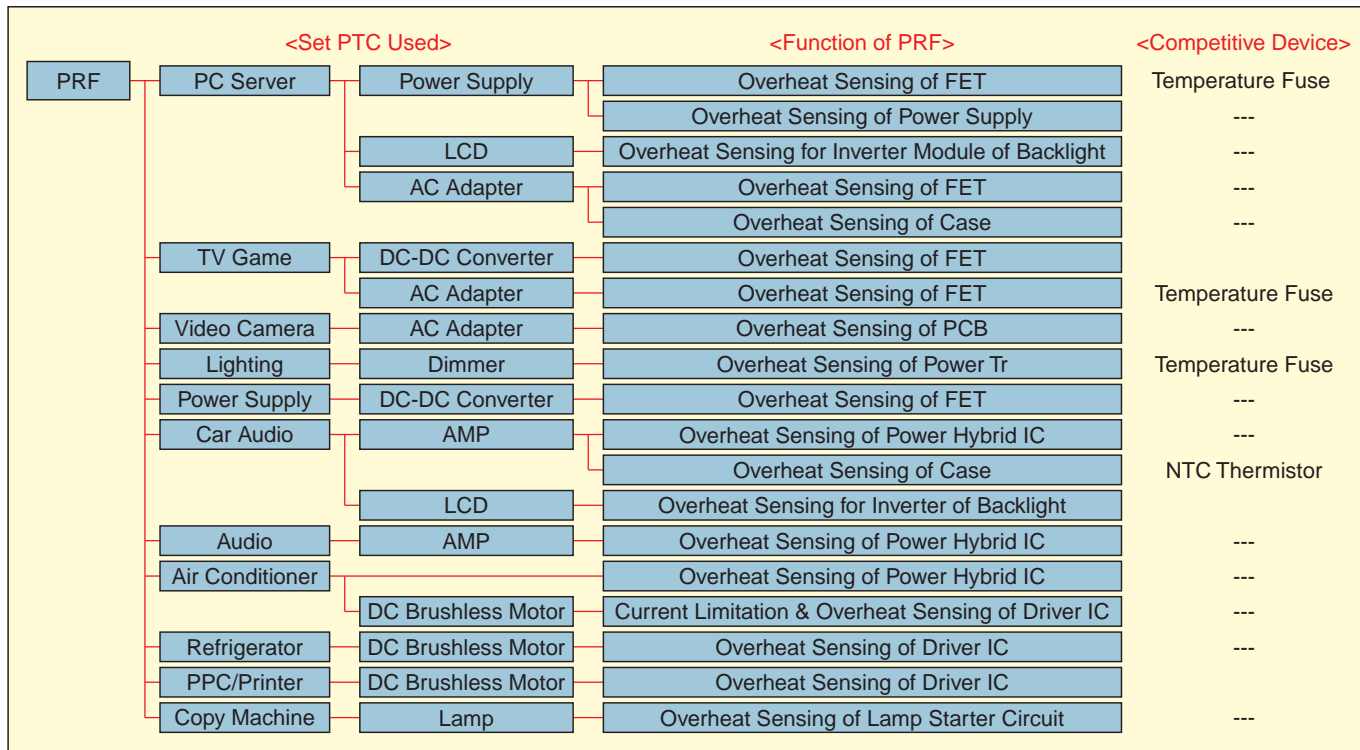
<Set PTC Used> <Function of PRF> <Competitive Device>

PRF

PC Server
Power Supply
Overheat Sensing of FET
Temperature Fuse
Overheat Sensing of Power Supply
---
LCD
Overheat Sensing for Inverter Module of Backlight
---
AC Adapter
Overheat Sensing of FET
---
Overheat Sensing of Case
---

TV Game
DC-DC Converter
Overheat Sensing of FET
AC Adapter
Overheat Sensing of FET
Temperature Fuse

Video Camera
AC Adapter
Overheat Sensing of PCB
---

Lighting
Dimmer
Overheat Sensing of Power Tr
Temperature Fuse

Power Supply
DC-DC Converter
Overheat Sensing of FET
---

Car Audio
AMP
Overheat Sensing of Power Hybrid IC
---
Overheat Sensing of Case
NTC Thermistor
LCD
Overheat Sensing for Inverter of Backlight

Audio
AMP
Overheat Sensing of Power Hybrid IC
---

Air Conditioner
Overheat Sensing of Power Hybrid IC
---
DC Brushless Motor
Current Limitation & Overheat Sensing of Driver IC
---

Refrigerator
DC Brushless Motor
Overheat Sensing of Driver IC
---

PPC/Printer
DC Brushless Motor
Overheat Sensing of Driver IC

Copy Machine
Lamp
Overheat Sensing of Lamp Starter Circuit
---